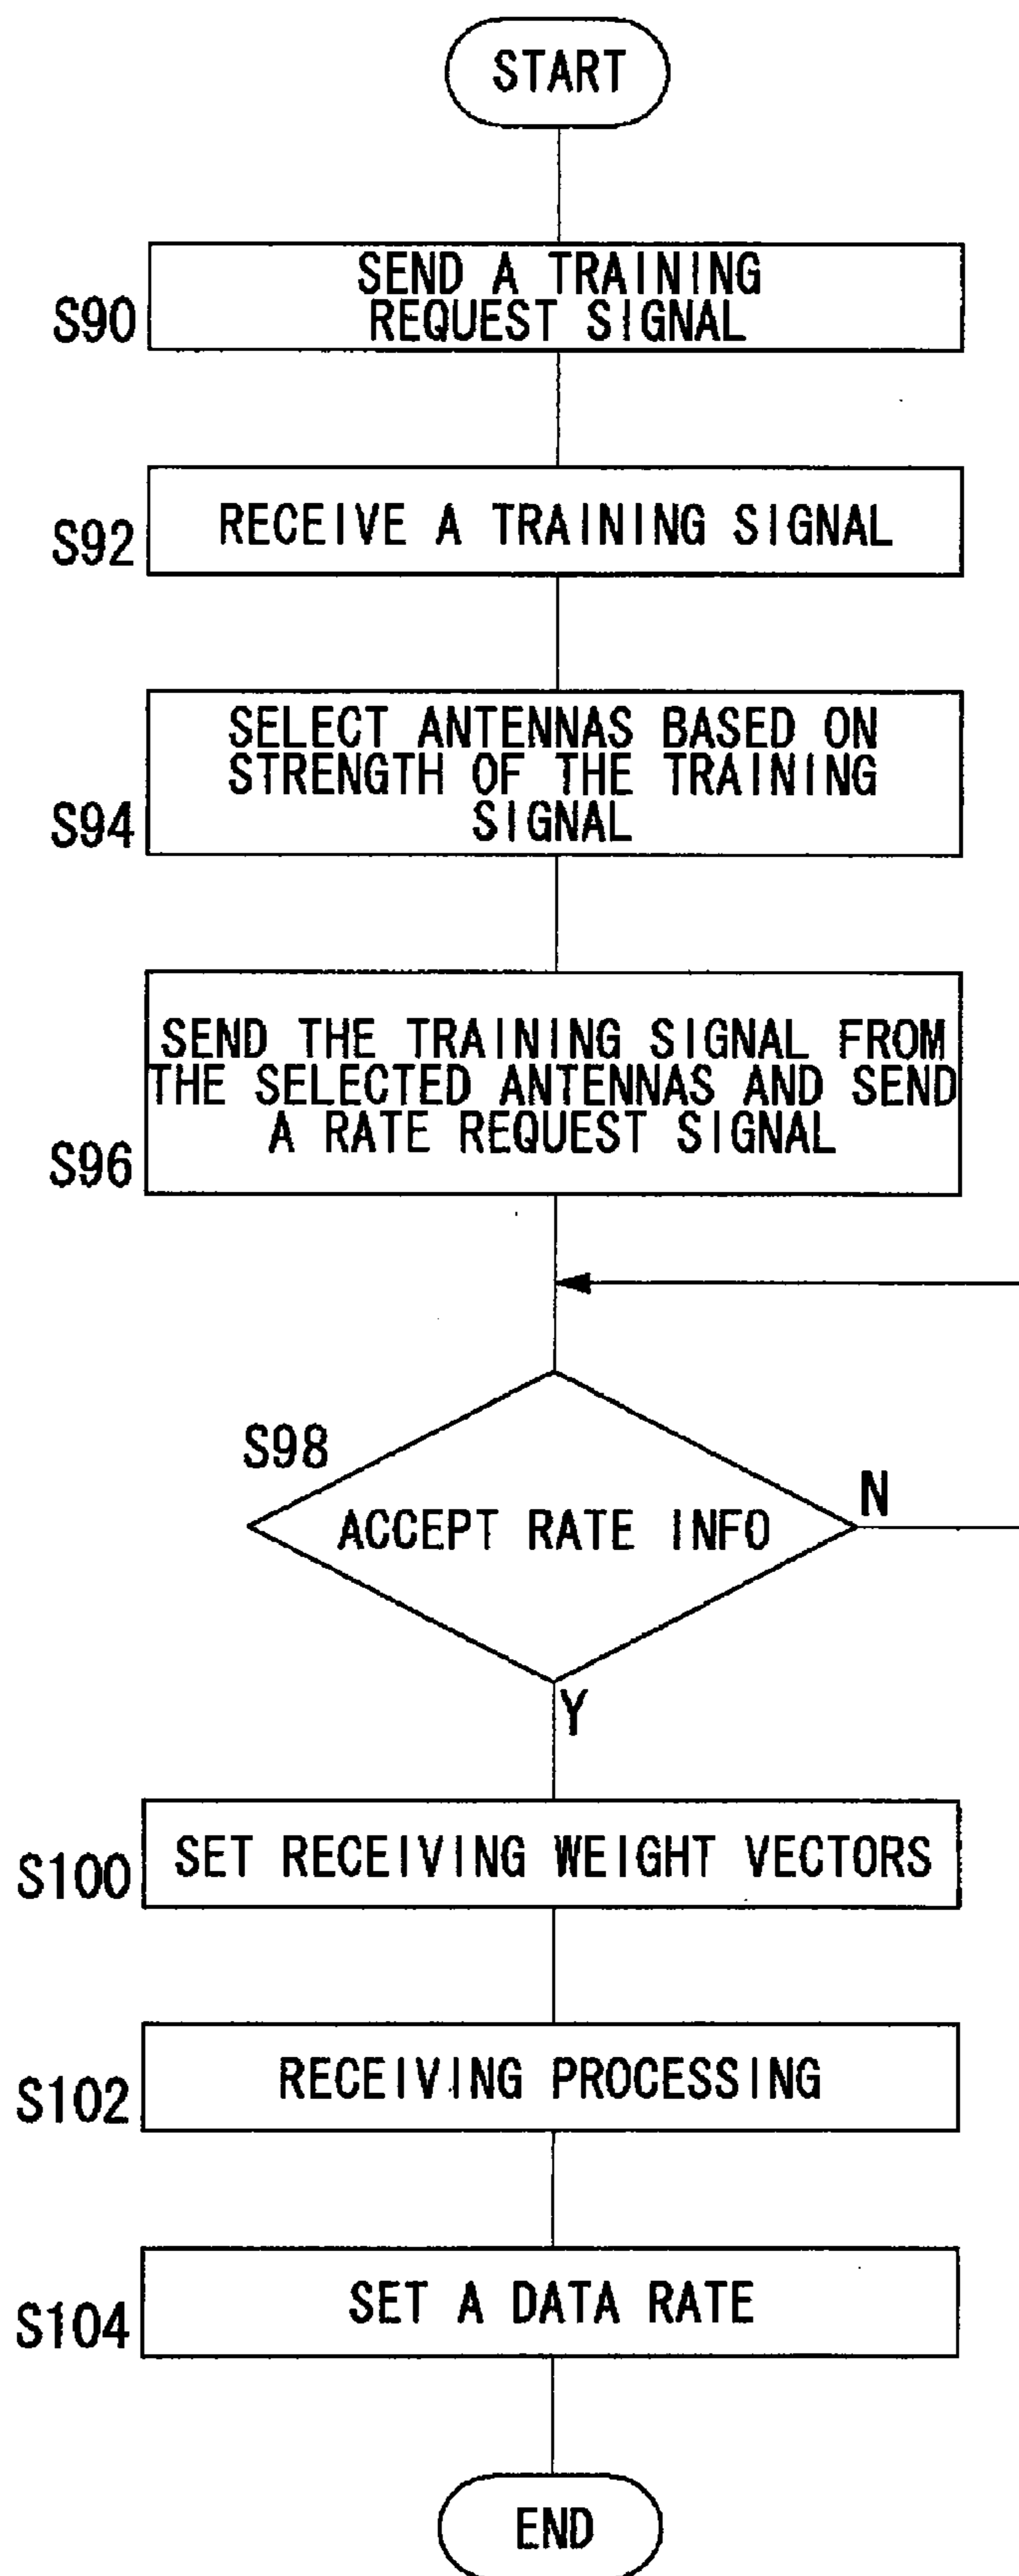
START

S90
SEND A TRAINING REQUEST SIGNAL

S92
RECEIVE A TRAINING SIGNAL

S94
SELECT ANTENNAS BASED ON STRENGTH OF THE TRAINING SIGNAL

S96
SEND THE TRAINING SIGNAL FROM THE SELECTED ANTENNAS AND SEND A RATE REQUEST SIGNAL

S98
ACCEPT RATE INFO
N
Y

S100
SET RECEIVING WEIGHT VECTORS

S102
RECEIVING PROCESSING

S104
SET A DATA RATE

END